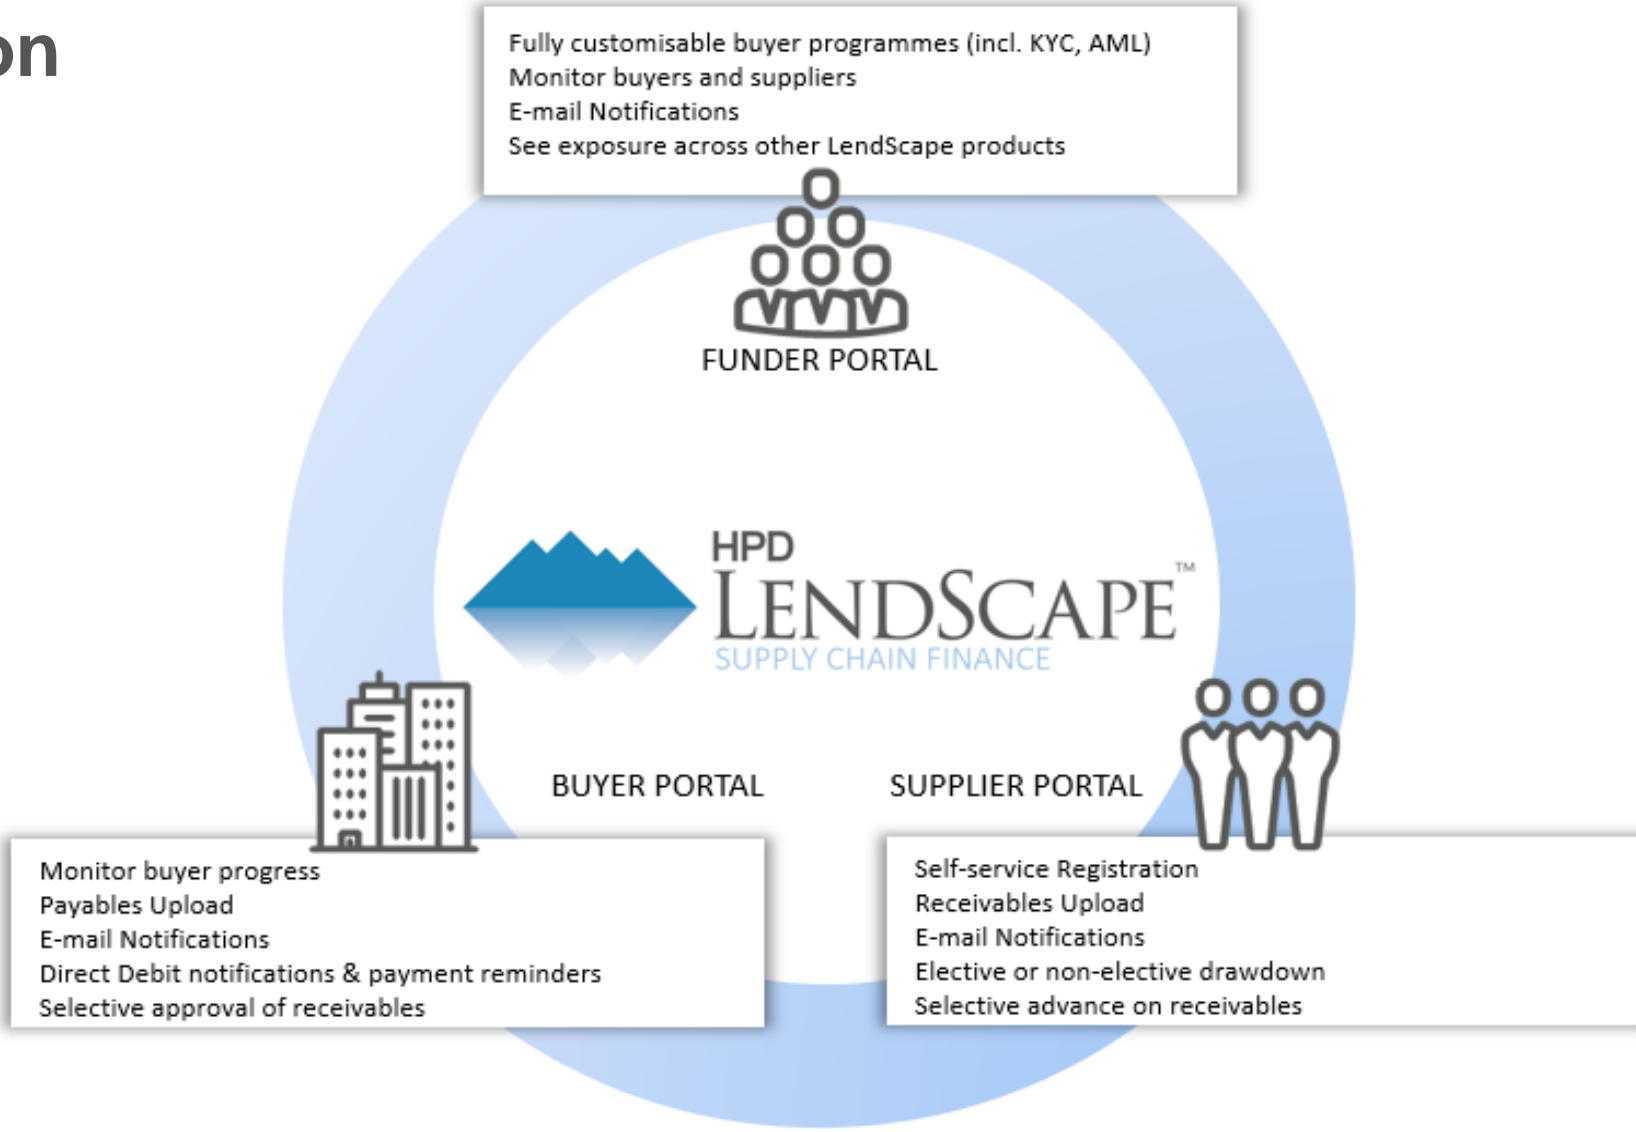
on

Fully customisable buyer programmes (incl. KYC, AML)
Monitor buyers and suppliers
E-mail Notifications
See exposure across other LendScape products

FUNDER PORTAL

HPD
LENDSCAPE™
SUPPLY CHAIN FINANCE

BUYER PORTAL

SUPPLIER PORTAL

Monitor buyer progress
Payables Upload
E-mail Notifications
Direct Debit notifications & payment reminders
Selective approval of receivables

Self-service Registration
Receivables Upload
E-mail Notifications
Elective or non-elective drawdown
Selective advance on receivables